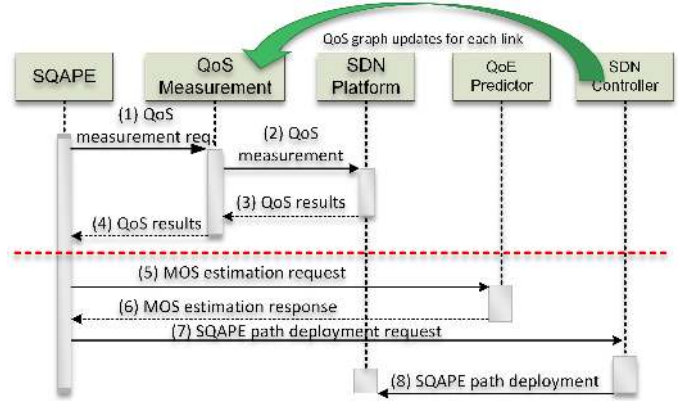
QoS graph updates for each link

SQAPE

QoS Measurement

SDN Platform

QoE Predictor

SDN Controller

(1) QoS measurement req.

(2) QoS measurement

(3) QoS results

(4) QoS results

(5) MOS estimation request

(6) MOS estimation response

(7) SQAPE path deployment request

(8) SQAPE path deployment